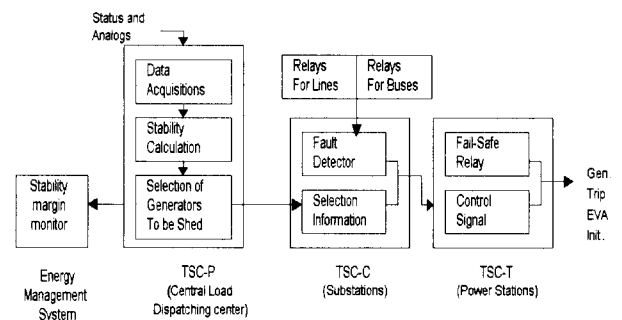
Status and Analogs

Data Acquisitions

Stability Calculation

Selection of Generators To be Shed

Stability margin monitor

Relays For Lines

Relays For Buses

Fault Detector

Selection Information

Fail-Safe Relay

Control Signal

Gen. Trip EVA Init.

Energy Management System

TSC-P (Central Load Dispatching center)

TSC-C (Substations)

TSC-T (Power Stations)